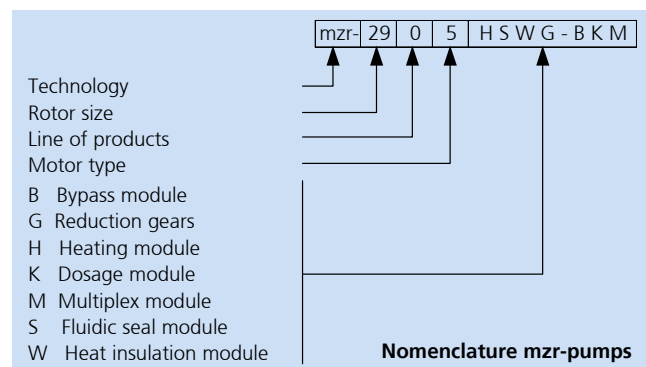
| mzr- | 29 | 0 | 5 | H S W G - B K M |
|---|---|---|---|---|

Technology
Rotor size
Line of products
Motor type
B Bypass module
G Reduction gears
H Heating module
K Dosage module
M Multiplex module
S Fluidic seal module
W Heat insulation module

**Nomenclature mzr-pumps**